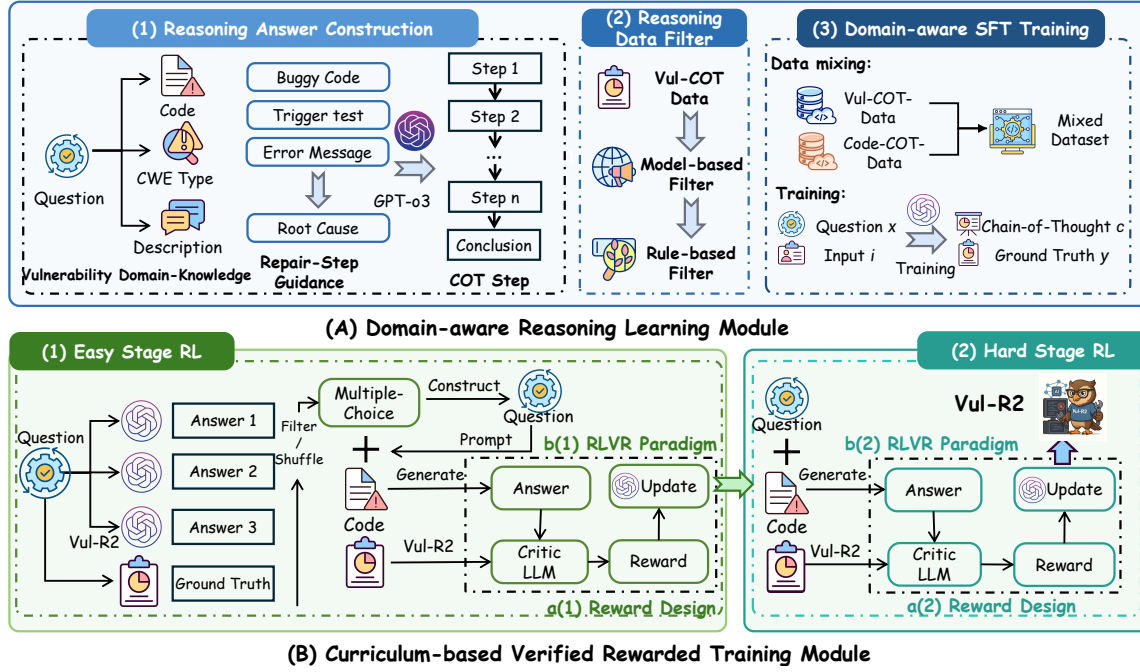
(1) Reasoning Answer Construction

Question
Code
CWE Type
Description
Vulnerability Domain-Knowledge

Buggy Code
Trigger test
Error Message
Root Cause
Repair-Step Guidance

GPT-o3

Step 1
Step 2
...
Step n
Conclusion
COT Step

(2) Reasoning Data Filter

Vul-COT Data
Model-based Filter
Rule-based Filter

(3) Domain-aware SFT Training

Data mixing:
Vul-COT-Data
Code-COT-Data
Mixed Dataset

Training:
Question $x$
Input $i$
Training
Chain-of-Thought $c$
Ground Truth $y$

(A) Domain-aware Reasoning Learning Module

(1) Easy Stage RL

Question
Vul-R2
Answer 1
Answer 2
Answer 3
Ground Truth
Filter / Shuffle
Multiple-Choice
Construct
Question
Prompt
Code
Generate
Vul-R2
b(1) RLVR Paradigm
Answer
Update
Critic LLM
Reward
a(1) Reward Design

(2) Hard Stage RL

Question
Vul-R2
Code
Generate
Vul-R2
b(2) RLVR Paradigm
Answer
Update
Critic LLM
Reward
a(2) Reward Design

(B) Curriculum-based Verified Rewarded Training Module